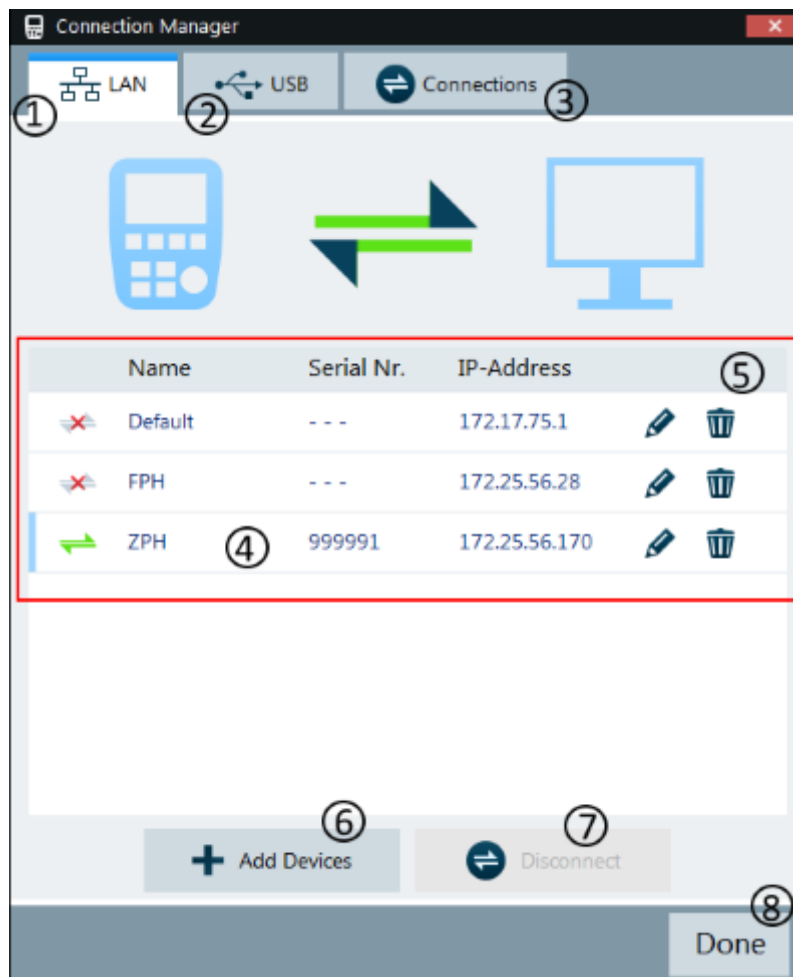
Connection Manager

LAN ① USB ② Connections ③

| | Name | Serial Nr. | IP-Address | ⑤ |
|---|---|---|---|---|
| | Default | - - - | 172.17.75.1 | |
| | FPH | - - - | 172.25.56.28 | |
| | ZPH ④ | 999991 | 172.25.56.170 | |

⑥ Add Devices

⑦ Disconnect

⑧ Done